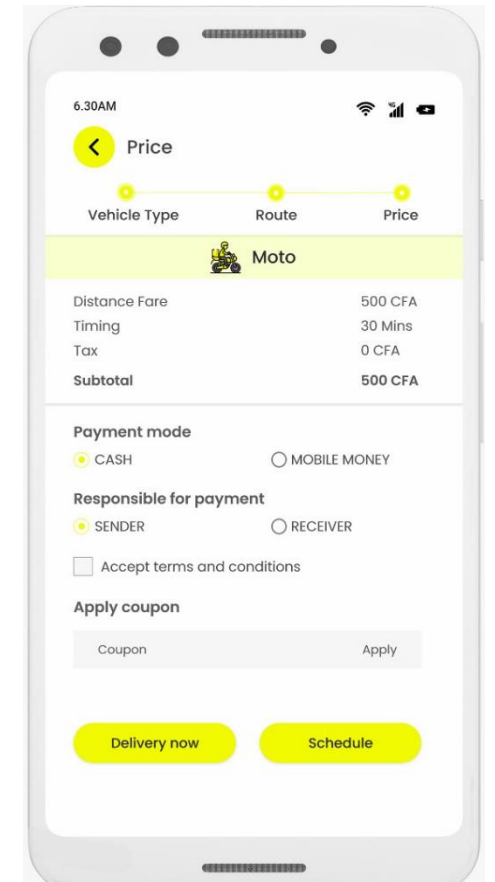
6.30AM

Price

Vehicle Type Route Price

Moto

| | |
|---|---|
| Distance Fare | 500 CFA |
| Timing | 30 Mins |
| Tax | 0 CFA |
| Subtotal | 500 CFA |

Payment mode

CASH MOBILE MONEY

Responsible for payment

SENDER RECEIVER

Accept terms and conditions

Apply coupon

Coupon Apply

Delivery now Schedule